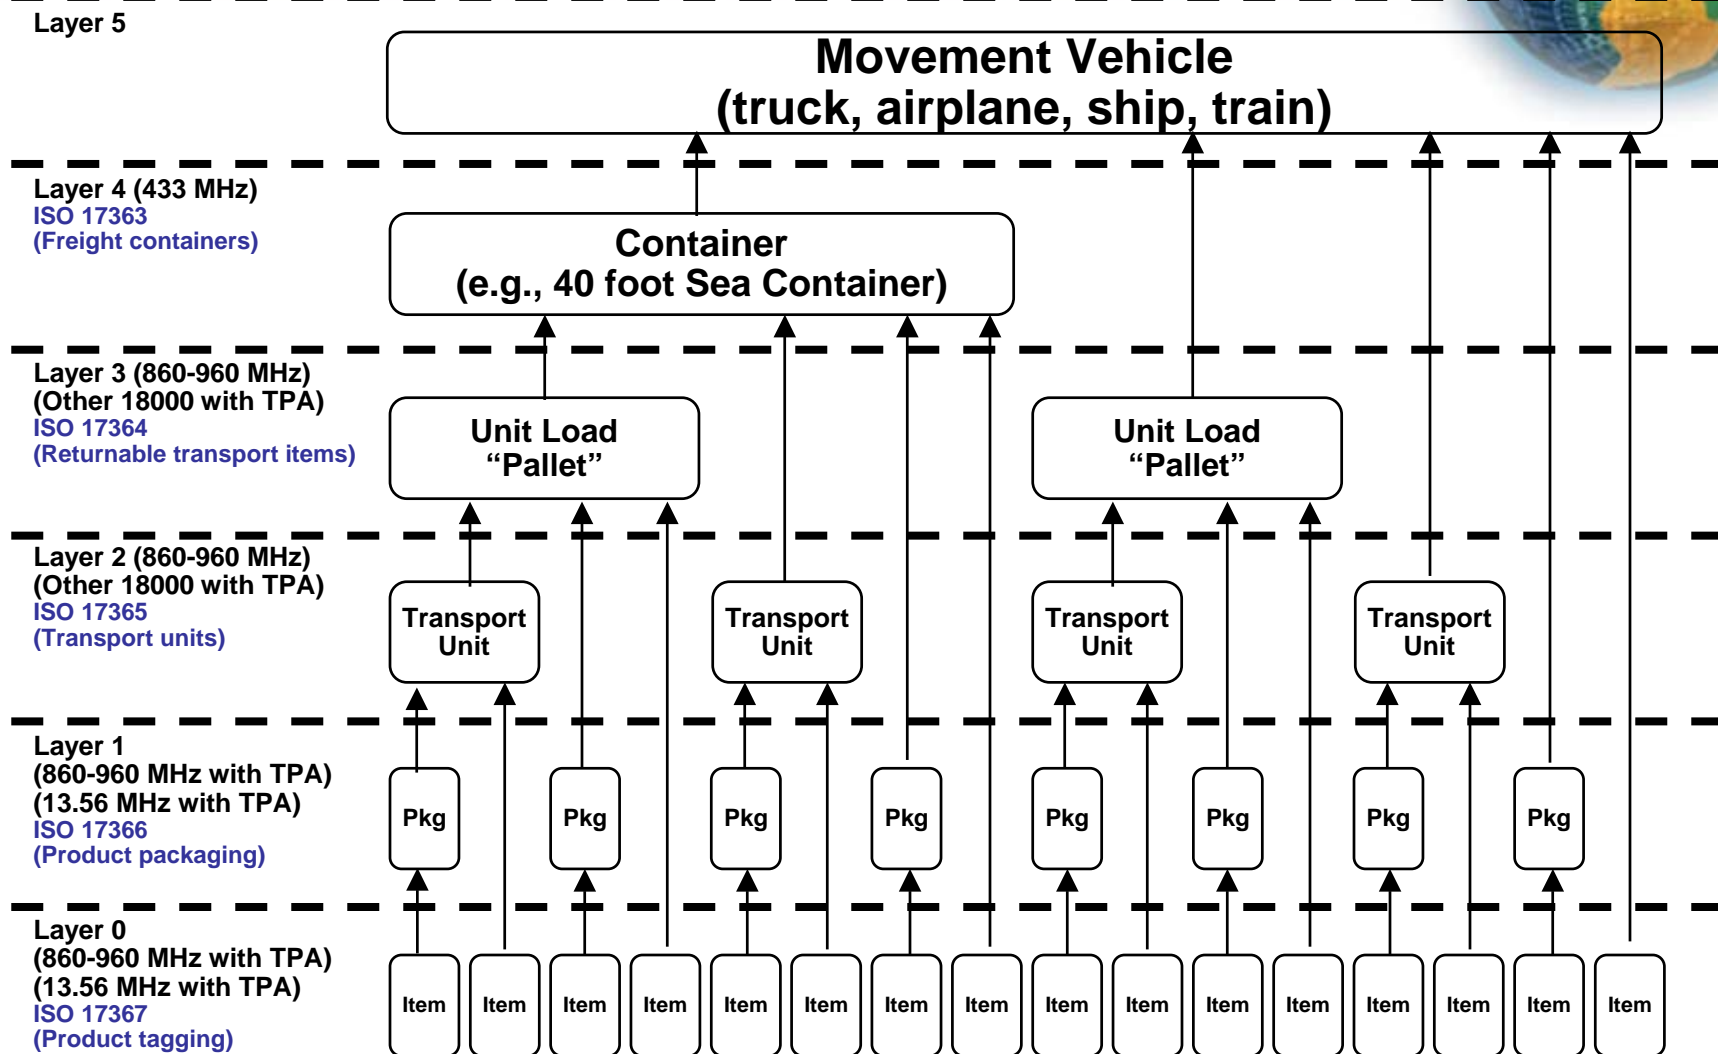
Layer 5

Movement Vehicle
(truck, airplane, ship, train)

Layer 4 (433 MHz)
ISO 17363
(Freight containers)

Container
(e.g., 40 foot Sea Container)

Layer 3 (860-960 MHz)
(Other 18000 with TPA)
ISO 17364
(Returnable transport items)

Unit Load
“Pallet”

Unit Load
“Pallet”

Layer 2 (860-960 MHz)
(Other 18000 with TPA)
ISO 17365
(Transport units)

Transport Unit

Transport Unit

Transport Unit

Transport Unit

Layer 1
(860-960 MHz with TPA)
(13.56 MHz with TPA)
ISO 17366
(Product packaging)

Pkg Pkg Pkg Pkg Pkg Pkg Pkg Pkg Pkg

Layer 0
(860-960 MHz with TPA)
(13.56 MHz with TPA)
ISO 17367
(Product tagging)

Item Item Item Item Item Item Item Item Item Item Item Item Item Item Item Item